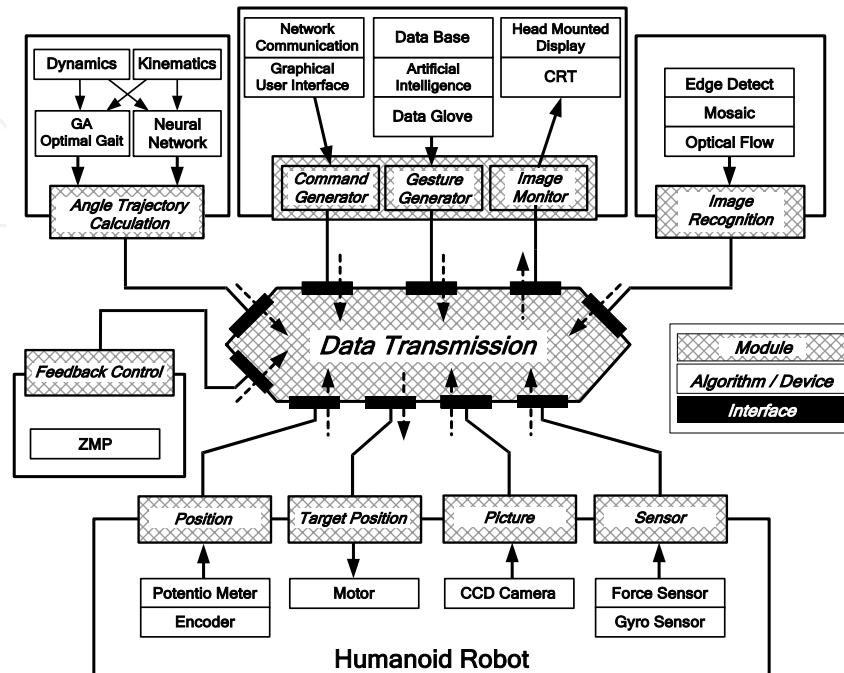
Dynamics
Kinematics
GA
Optimal Gait
Neural Network
Angle Trajectory Calculation

Network Communication
Graphical User Interface
Data Base
Artificial Intelligence
Data Glove
Head Mounted Display
CRT
Command Generator
Gesture Generator
Image Monitor

Edge Detect
Mosaic
Optical Flow
Image Recognition

Data Transmission

Module
Algorithm / Device
Interface

Feedback Control
ZMP

Position
Target Position
Picture
Sensor
Potentio Meter
Encoder
Motor
CCD Camera
Force Sensor
Gyro Sensor

Humanoid Robot